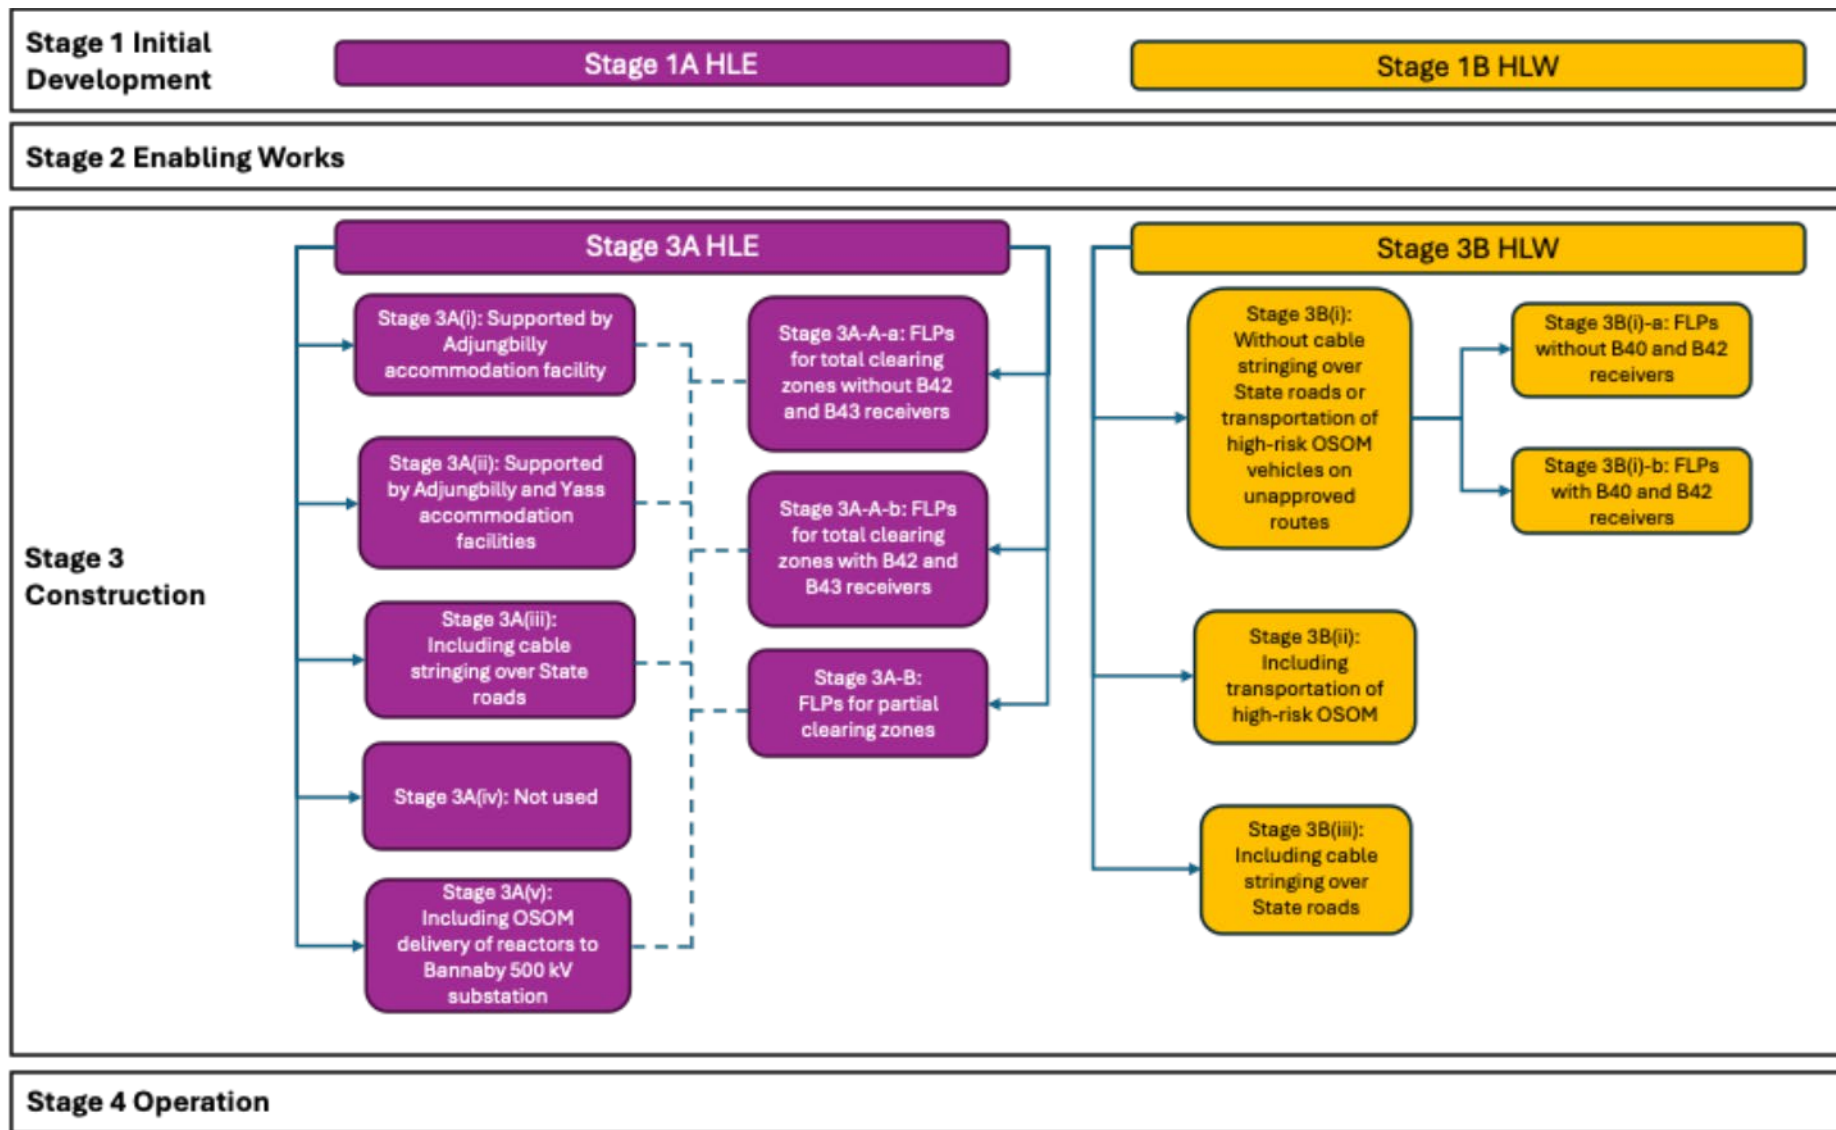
Stage 1 Initial Development

Stage 1A HLE

Stage 1B HLW

Stage 2 Enabling Works

Stage 3 Construction

Stage 3A HLE

Stage 3A(i): Supported by Adjungbilly accommodation facility

Stage 3A(ii): Supported by Adjungbilly and Yass accommodation facilities

Stage 3A(iii): Including cable stringing over State roads

Stage 3A(iv): Not used

Stage 3A(v): Including OSOM delivery of reactors to Bannaby 500 kV substation

Stage 3A-A-a: FLPs for total clearing zones without B42 and B43 receivers

Stage 3A-A-b: FLPs for total clearing zones with B42 and B43 receivers

Stage 3A-B: FLPs for partial clearing zones

Stage 3B HLW

Stage 3B(i): Without cable stringing over State roads or transportation of high-risk OSOM vehicles on unapproved routes

Stage 3B(i)-a: FLPs without B40 and B42 receivers

Stage 3B(i)-b: FLPs with B40 and B42 receivers

Stage 3B(ii): Including transportation of high-risk OSOM

Stage 3B(iii): Including cable stringing over State roads

Stage 4 Operation